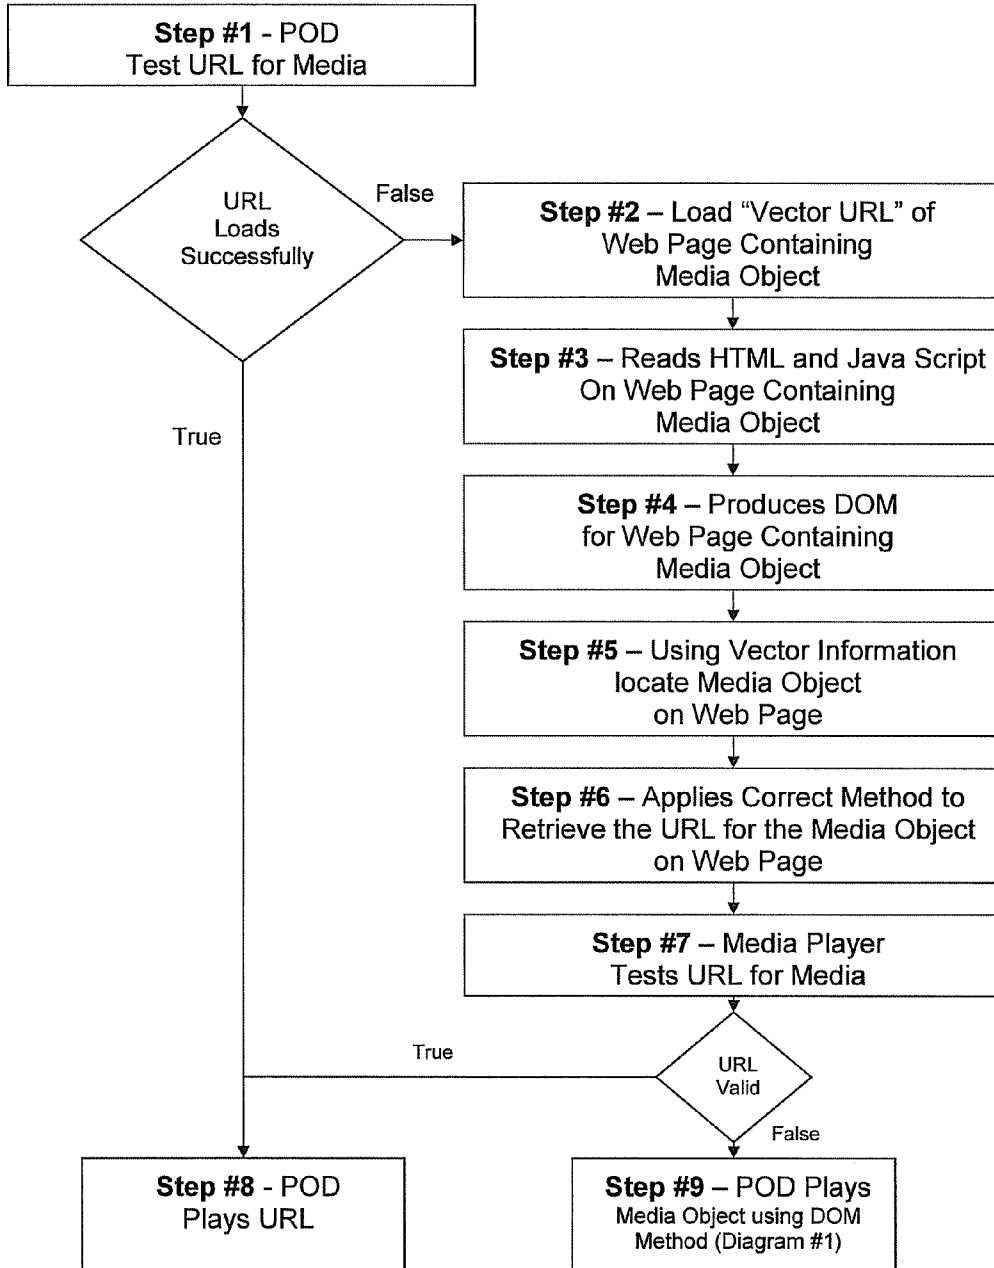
**Step #1** - POD
Test URL for Media

URL
Loads
Successfully

False

**Step #2** – Load "Vector URL" of Web Page Containing Media Object

**Step #3** – Reads HTML and Java Script On Web Page Containing Media Object

**Step #4** – Produces DOM for Web Page Containing Media Object

**Step #5** – Using Vector Information locate Media Object on Web Page

**Step #6** – Applies Correct Method to Retrieve the URL for the Media Object on Web Page

**Step #7** – Media Player Tests URL for Media

True

True

URL
Valid

False

**Step #8** - POD
Plays URL

**Step #9** – POD Plays
Media Object using DOM Method (Diagram #1)